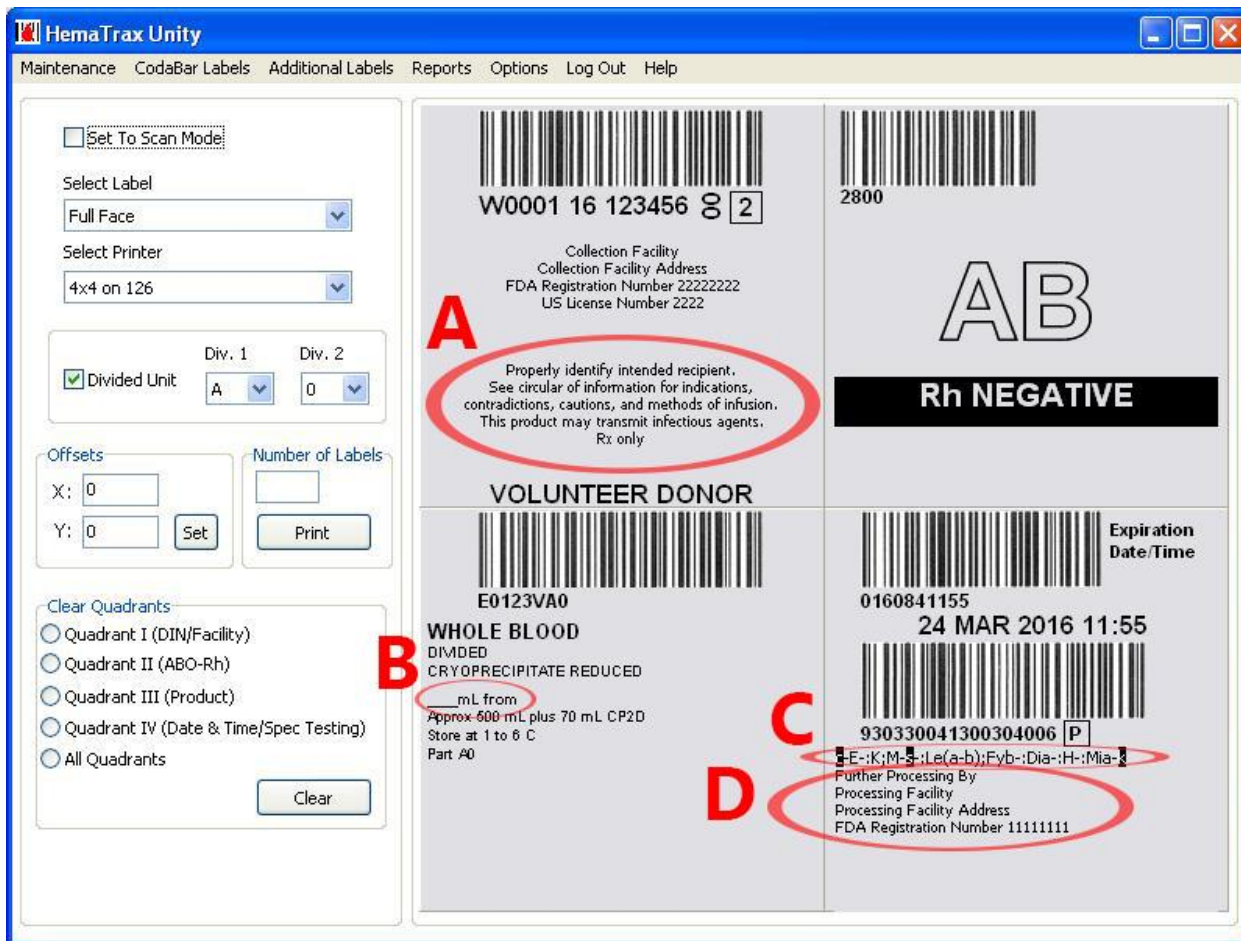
HemaTrax Unity

Maintenance CodaBar Labels Additional Labels Reports Options Log Out Help

Set To Scan Mode

Select Label

Full Face

Select Printer

4x4 on 126

Div. 1 Div. 2

Divided Unit A 0

Offsets

X: 0

Y: 0 Set

Number of Labels

Print

Clear Quadrants

Quadrant I (DIN/Facility)

Quadrant II (ABO-Rh)

Quadrant III (Product)

Quadrant IV (Date & Time/Spec Testing)

All Quadrants

Clear

W0001 16 123456 00 2

Collection Facility
Collection Facility Address
FDA Registration Number 22222222
US License Number 2222

A

Properly identify intended recipient.
See circular of information for indications,
contradictions, cautions, and methods of infusion.
This product may transmit infectious agents.
Rx only

VOLUNTEER DONOR

2800

AB

Rh NEGATIVE

E0123VA0

WHOLE BLOOD
DIVIDED
CRYOPRECIPITATE REDUCED

B

____mL from
Approx 500 mL plus 70 mL CP2D
Store at 1 to 6 C
Part A0

Expiration Date/Time

0160841155
24 MAR 2016 11:55

930330041300304006 P

C

-E-:K;M-:-:Le(a-b);Fyb-:Dia-:H-:Mia-

D

Further Processing By
Processing Facility
Processing Facility Address
FDA Registration Number 11111111